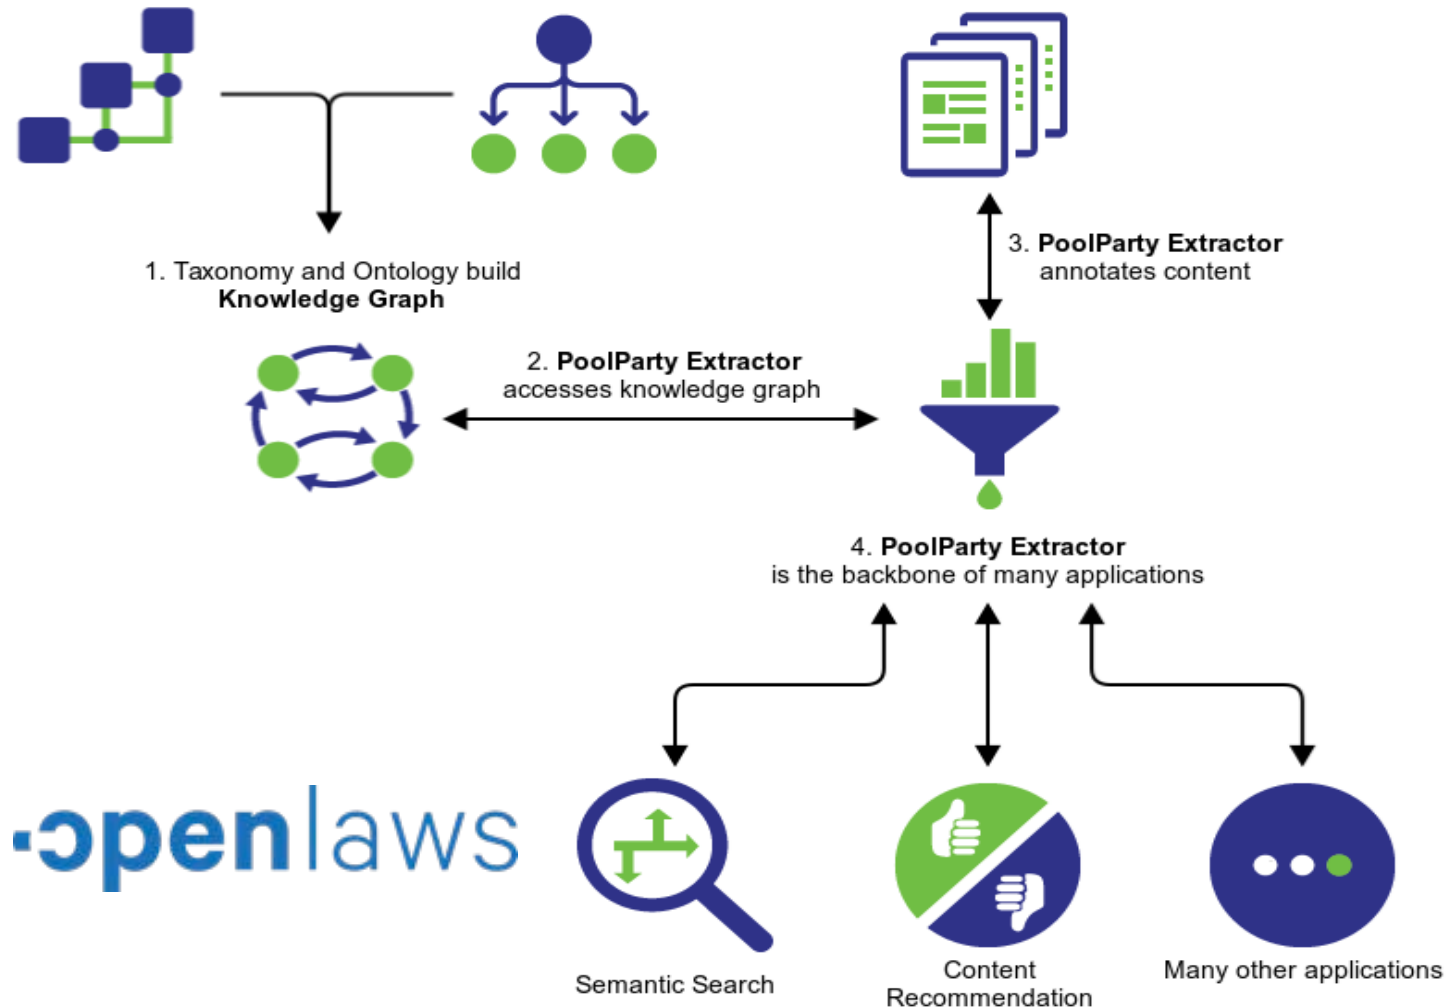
3. **PoolParty Extractor** annotates content

1. Taxonomy and Ontology build **Knowledge Graph**

2. **PoolParty Extractor** accesses knowledge graph

4. **PoolParty Extractor** is the backbone of many applications

openlaws

Semantic Search

Content Recommendation

Many other applications